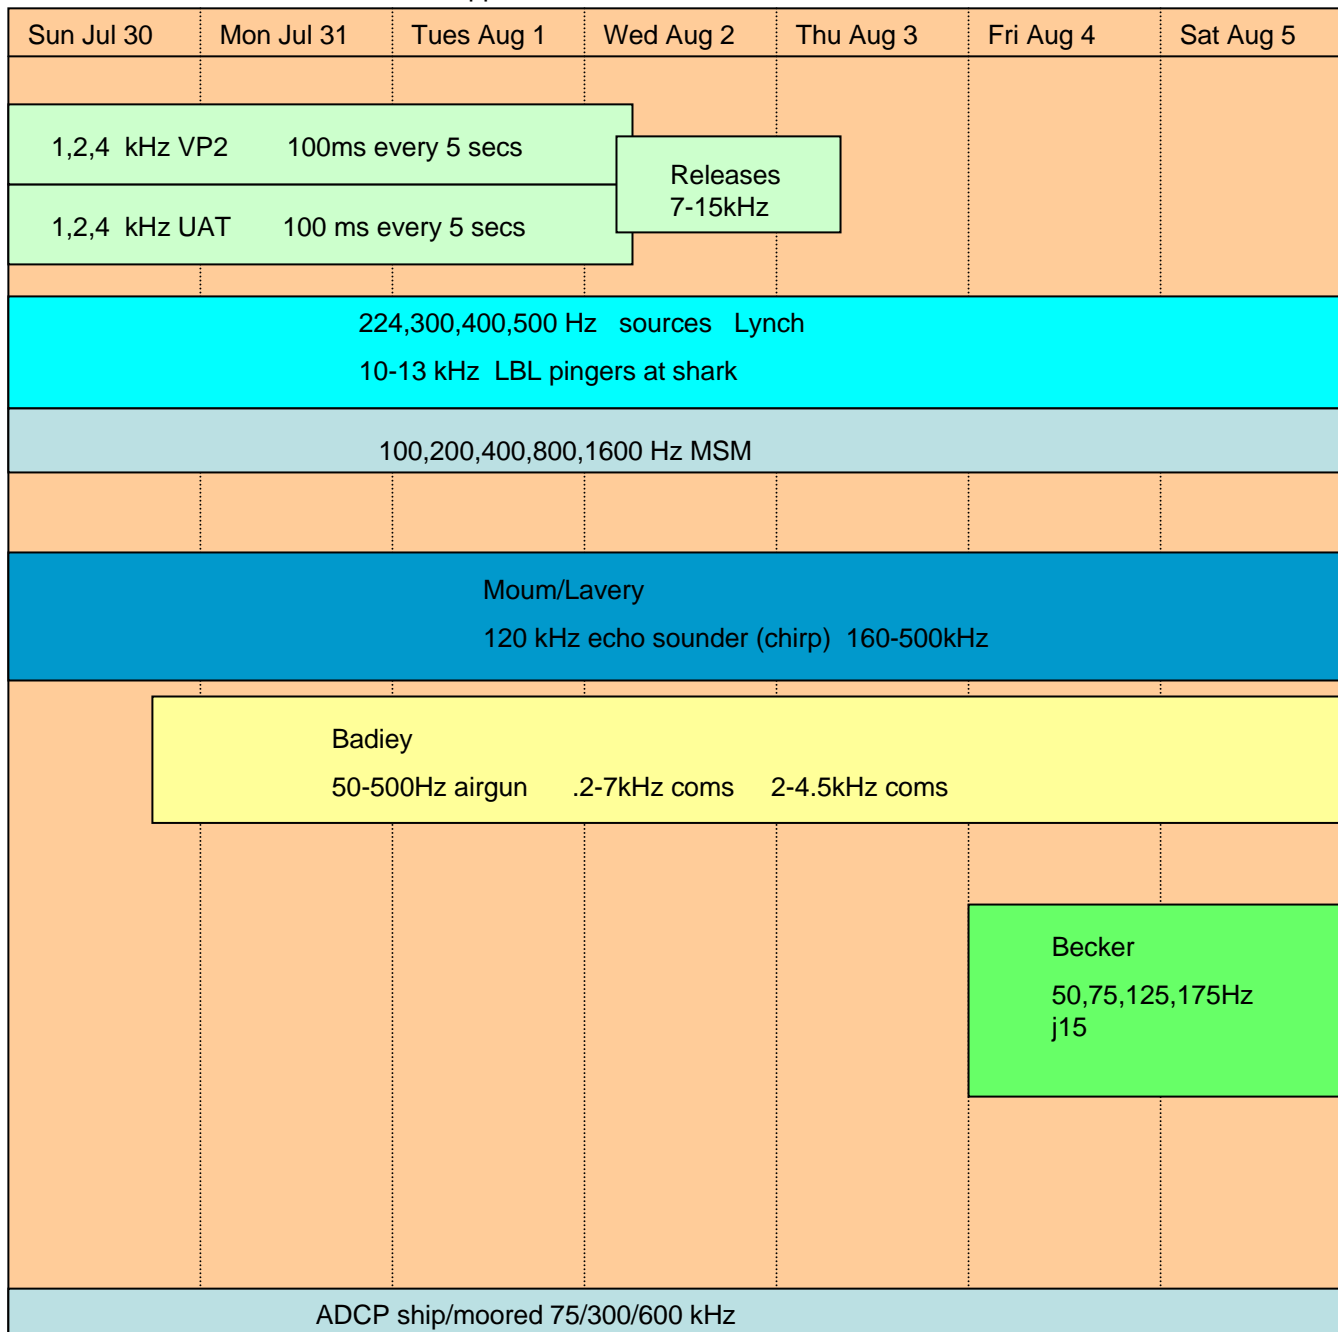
| Sun Jul 30 | Mon Jul 31 | Tues Aug 1 | Wed Aug 2 | Thu Aug 3 | Fri Aug 4 | Sat Aug 5 |
|---|---|---|---|---|---|---|

1,2,4 kHz VP2 100ms every 5 secs

1,2,4 kHz UAT 100 ms every 5 secs

Releases
7-15kHz

224,300,400,500 Hz sources Lynch

10-13 kHz LBL pingers at shark

100,200,400,800,1600 Hz MSM

Moum/Lavery

120 kHz echo sounder (chirp) 160-500kHz

Badiey

50-500Hz airgun .2-7kHz coms 2-4.5kHz coms

Becker

50,75,125,175Hz
j15

ADCP ship/moored 75/300/600 kHz